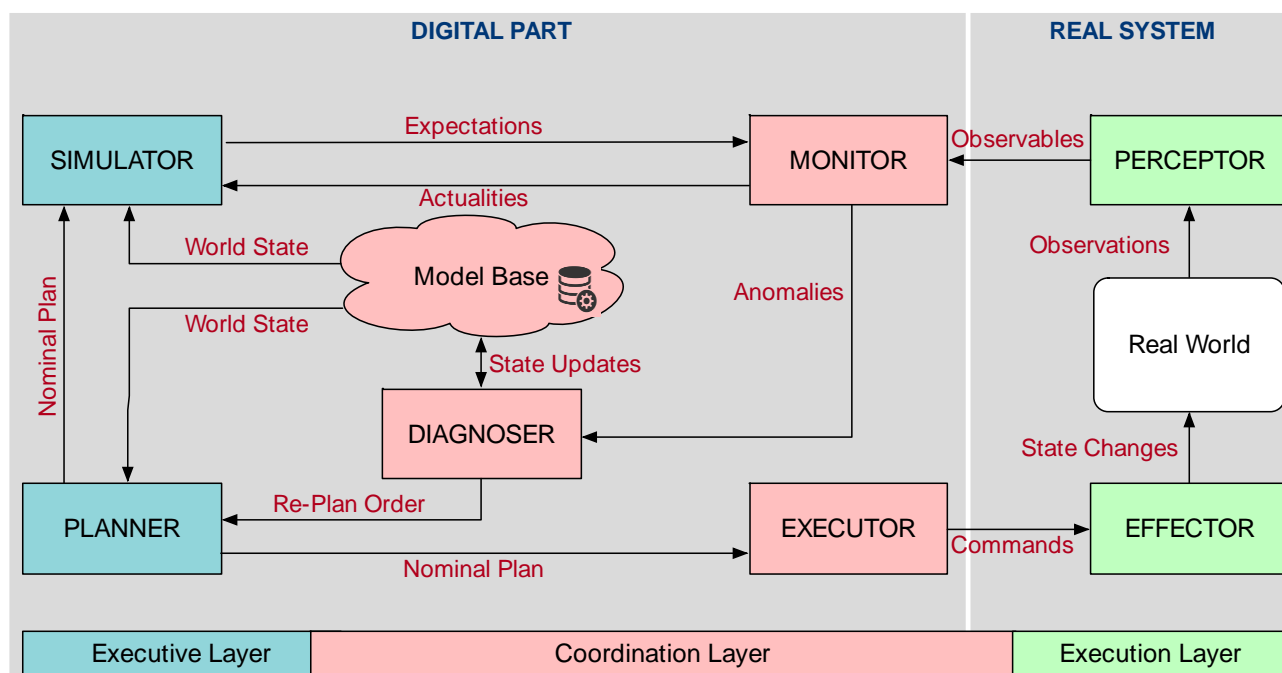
DIGITAL PART

REAL SYSTEM

SIMULATOR

Expectations

Actualities

MONITOR

Observables

PERCEPTOR

World State

Model Base

World State

Anomalies

Observations

Nominal Plan

State Updates

Real World

DIAGNOSER

State Changes

PLANNER

Re-Plan Order

EXECUTOR

Commands

EFFECTOR

Nominal Plan

| Executive Layer | Coordination Layer | Execution Layer |
|---|---|---|